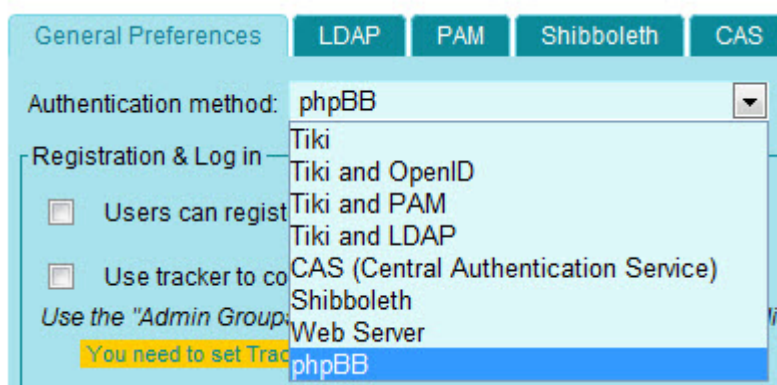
General Preferences | LDAP | PAM | Shibboleth | CAS

Authentication method: phpBB

Tiki
Tiki and OpenID
Tiki and PAM
Tiki and LDAP
CAS (Central Authentication Service)
Shibboleth
Web Server
phpBB

Registration & Log in

Users can regist

Use tracker to co

Use the "Admin Group

You need to set Trac